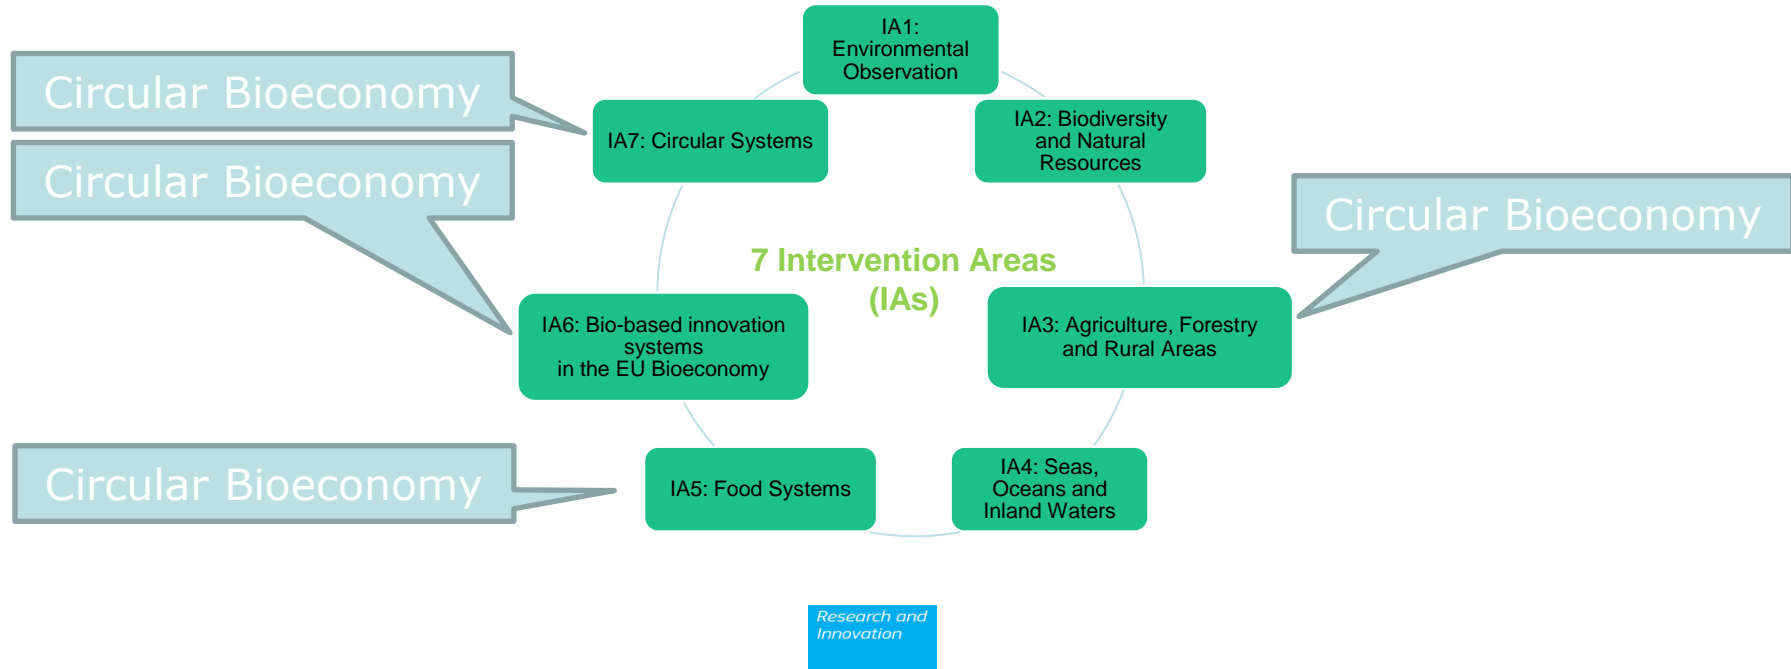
Circular Bioeconomy

Circular Bioeconomy

IA1: Environmental Observation

IA7: Circular Systems

IA2: Biodiversity and Natural Resources

Circular Bioeconomy

7 Intervention Areas (IAs)

IA6: Bio-based innovation systems in the EU Bioeconomy

IA3: Agriculture, Forestry and Rural Areas

Circular Bioeconomy

IA5: Food Systems

IA4: Seas, Oceans and Inland Waters

Research and Innovation